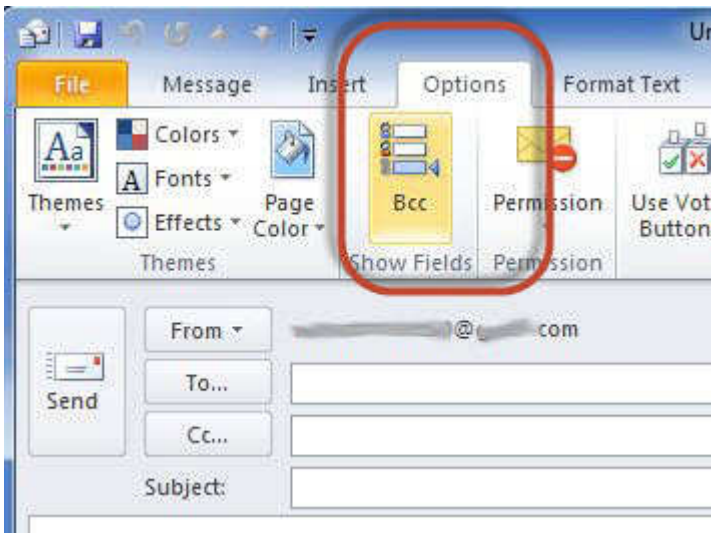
Ur

File Message Insert Options Format Text

Aa Themes

Colors

Fonts

Effects

Page Color

Themes

Bcc

Show Fields

Permission

Permission

Use Voting Buttons

Send

From

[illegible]@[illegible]com

To...

Cc...

Subject: